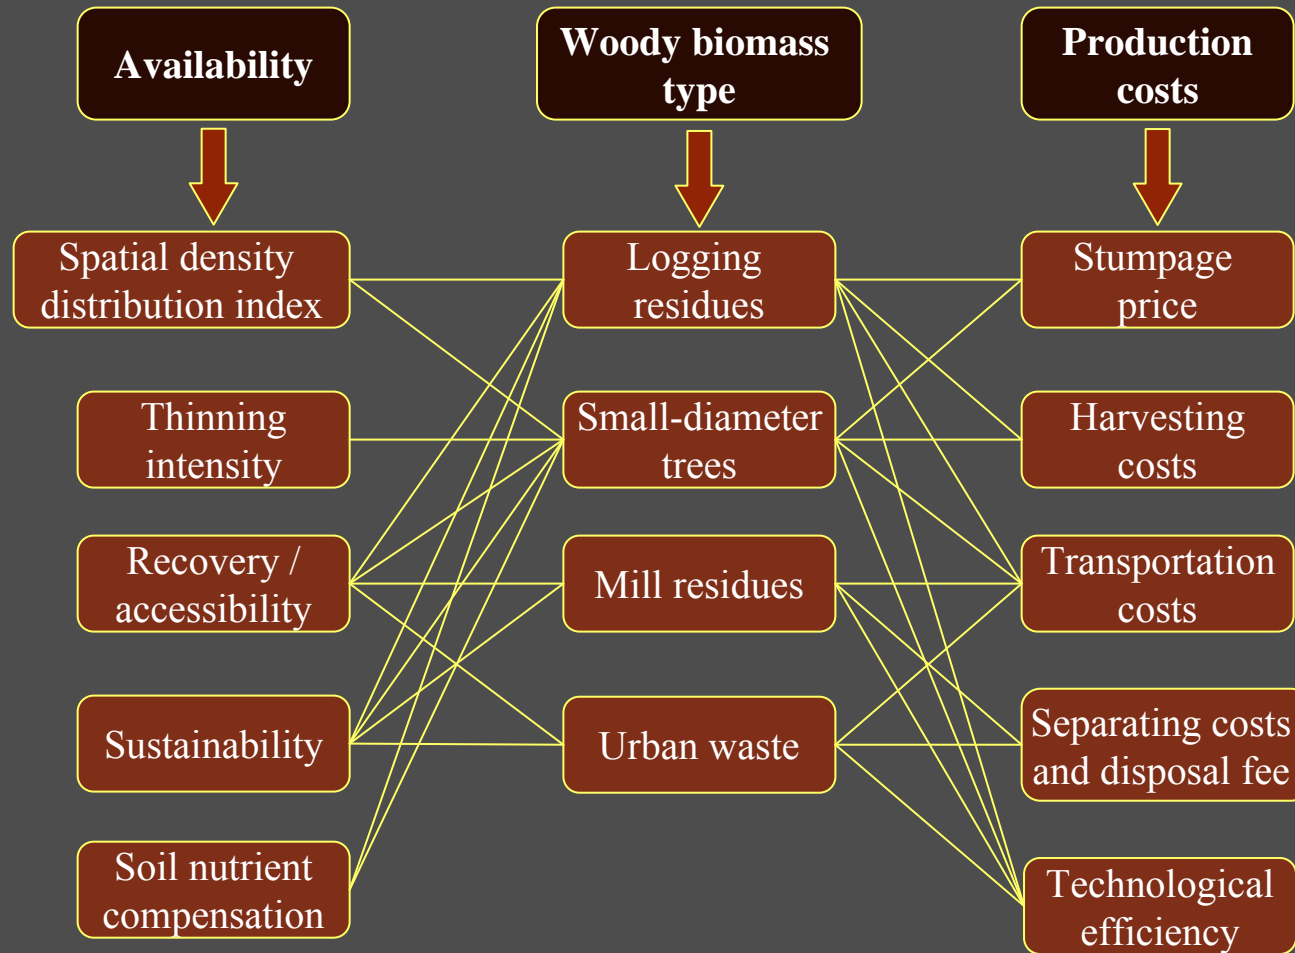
Availability

Woody biomass type

Production costs

Spatial density distribution index

Thinning intensity

Recovery / accessibility

Sustainability

Soil nutrient compensation

Logging residues

Small-diameter trees

Mill residues

Urban waste

Stumpage price

Harvesting costs

Transportation costs

Separating costs and disposal fee

Technological efficiency